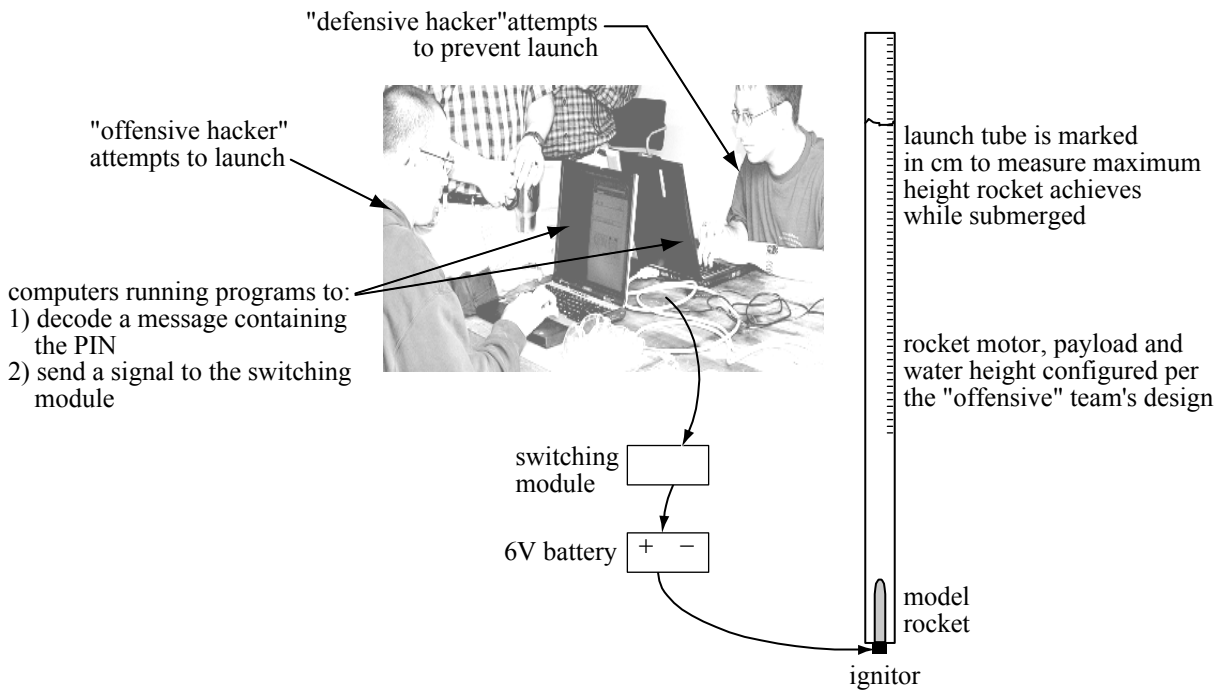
"defensive hacker"attempts to prevent launch

"offensive hacker" attempts to launch

launch tube is marked in cm to measure maximum height rocket achieves while submerged

computers running programs to:
1) decode a message containing the PIN
2) send a signal to the switching module

rocket motor, payload and water height configured per the "offensive" team's design

switching module

6V battery + −

model rocket

ignitor